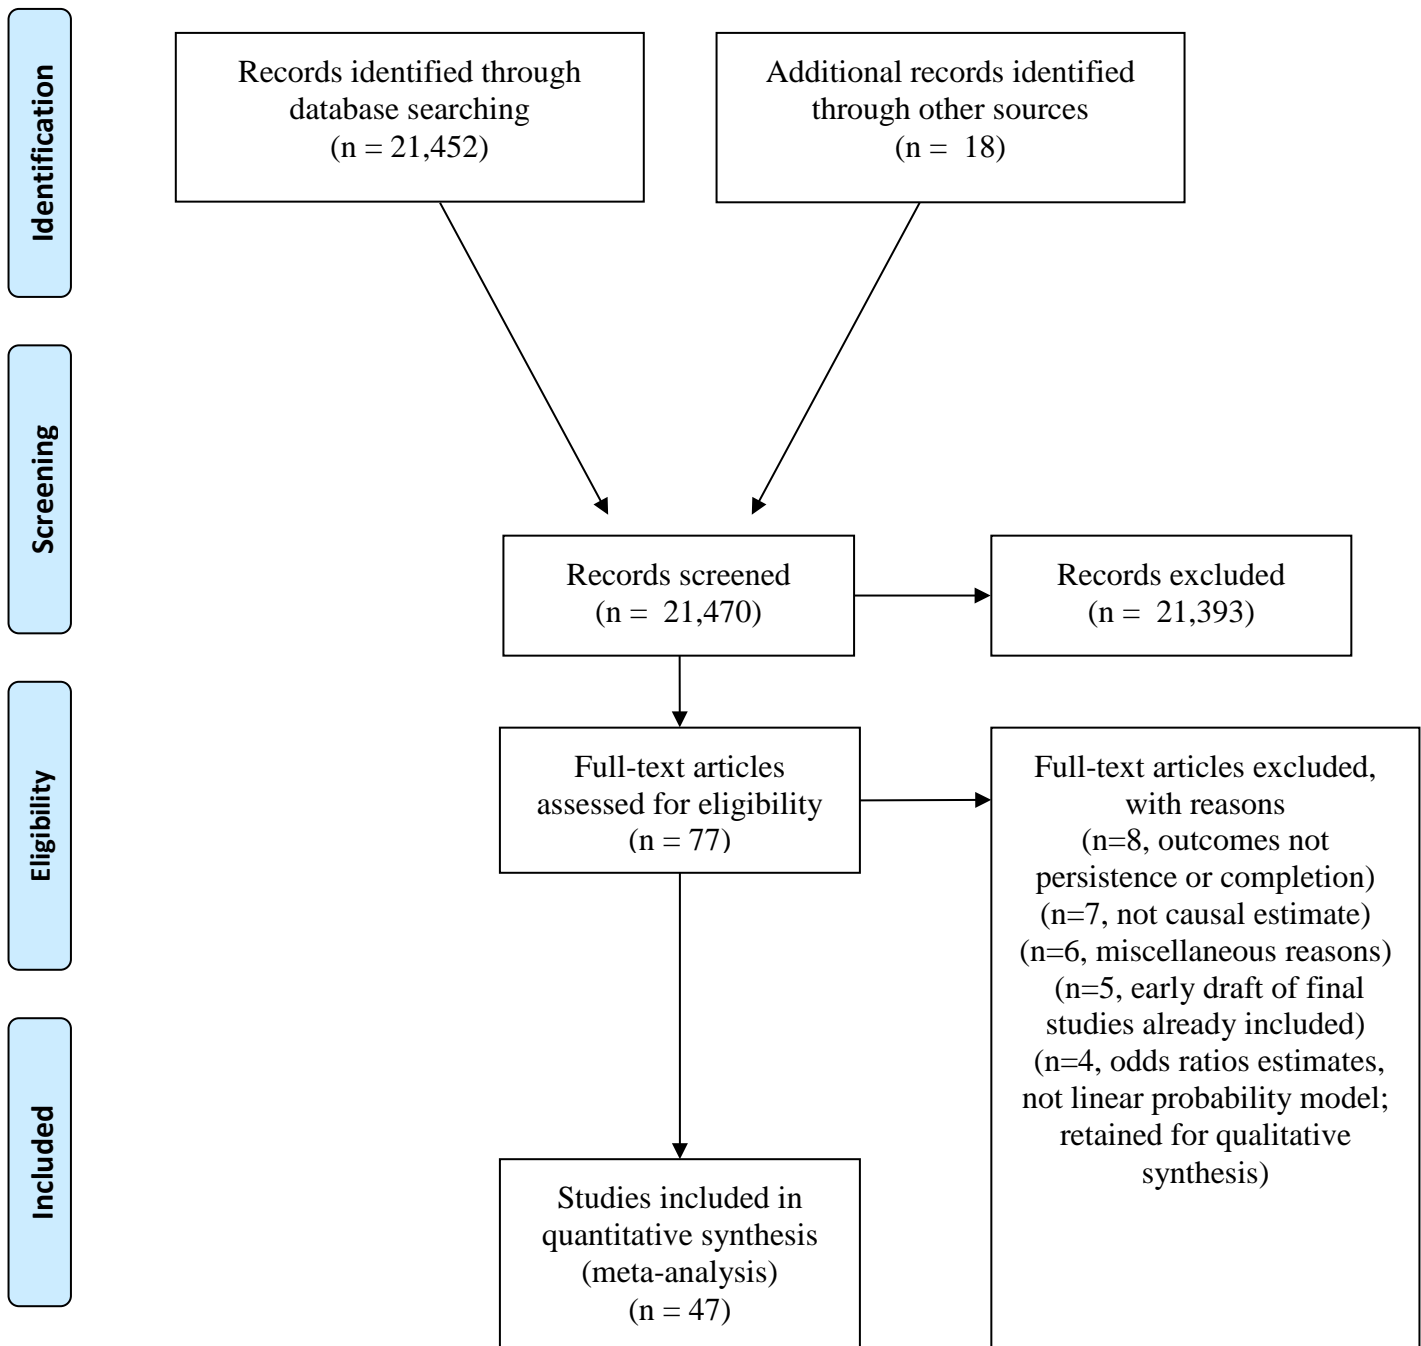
Identification

Records identified through database searching (n = 21,452)

Additional records identified through other sources (n = 18)

Screening

Records screened (n = 21,470)

Records excluded (n = 21,393)

Eligibility

Full-text articles assessed for eligibility (n = 77)

Full-text articles excluded, with reasons
(n=8, outcomes not persistence or completion)
(n=7, not causal estimate)
(n=6, miscellaneous reasons)
(n=5, early draft of final studies already included)
(n=4, odds ratios estimates, not linear probability model; retained for qualitative synthesis)

Included

Studies included in quantitative synthesis (meta-analysis) (n = 47)